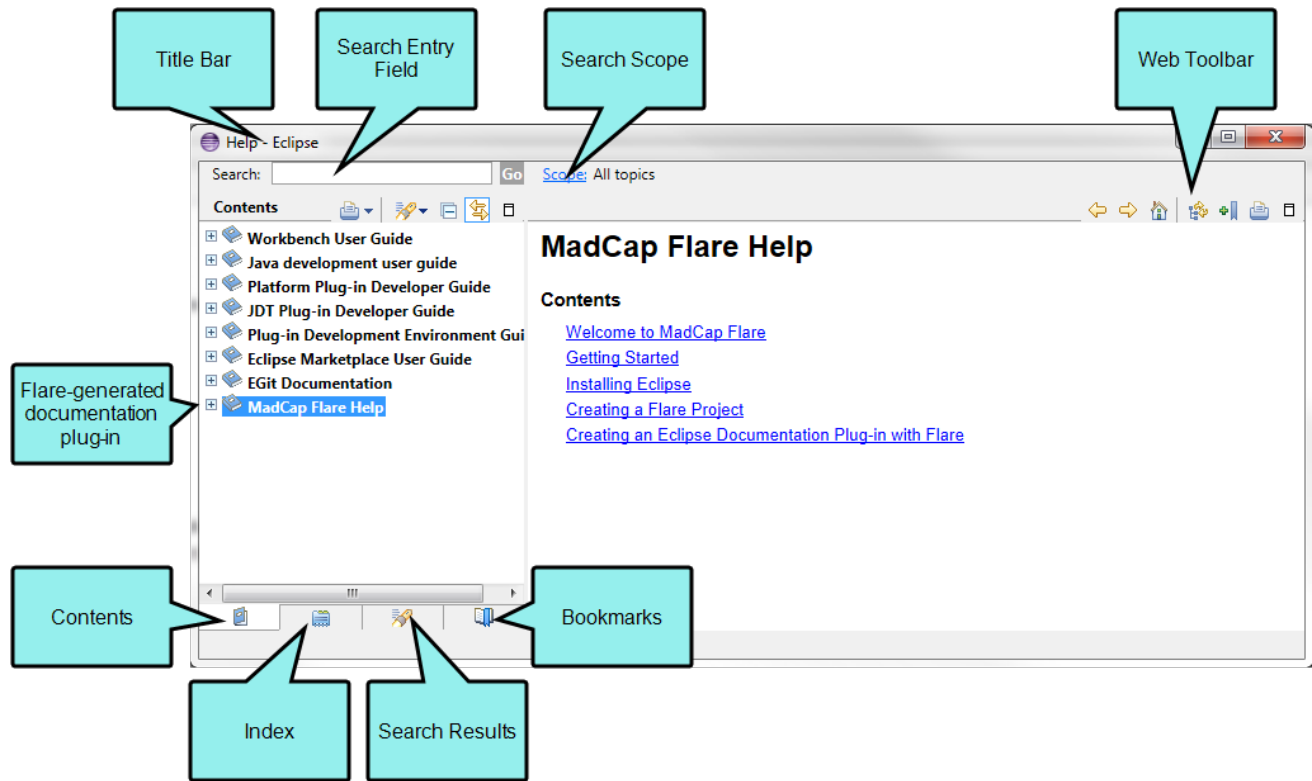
Title Bar

Search Entry Field

Search Scope

Web Toolbar

Help - Eclipse

Search: Go Scope: All topics

Contents

Workbench User Guide
Java development user guide
Platform Plug-in Developer Guide
JDT Plug-in Developer Guide
Plug-in Development Environment Gui
Eclipse Marketplace User Guide
EGit Documentation
MadCap Flare Help

MadCap Flare Help

Contents

Welcome to MadCap Flare
Getting Started
Installing Eclipse
Creating a Flare Project
Creating an Eclipse Documentation Plug-in with Flare

Flare-generated documentation plug-in

Contents

Bookmarks

Index

Search Results